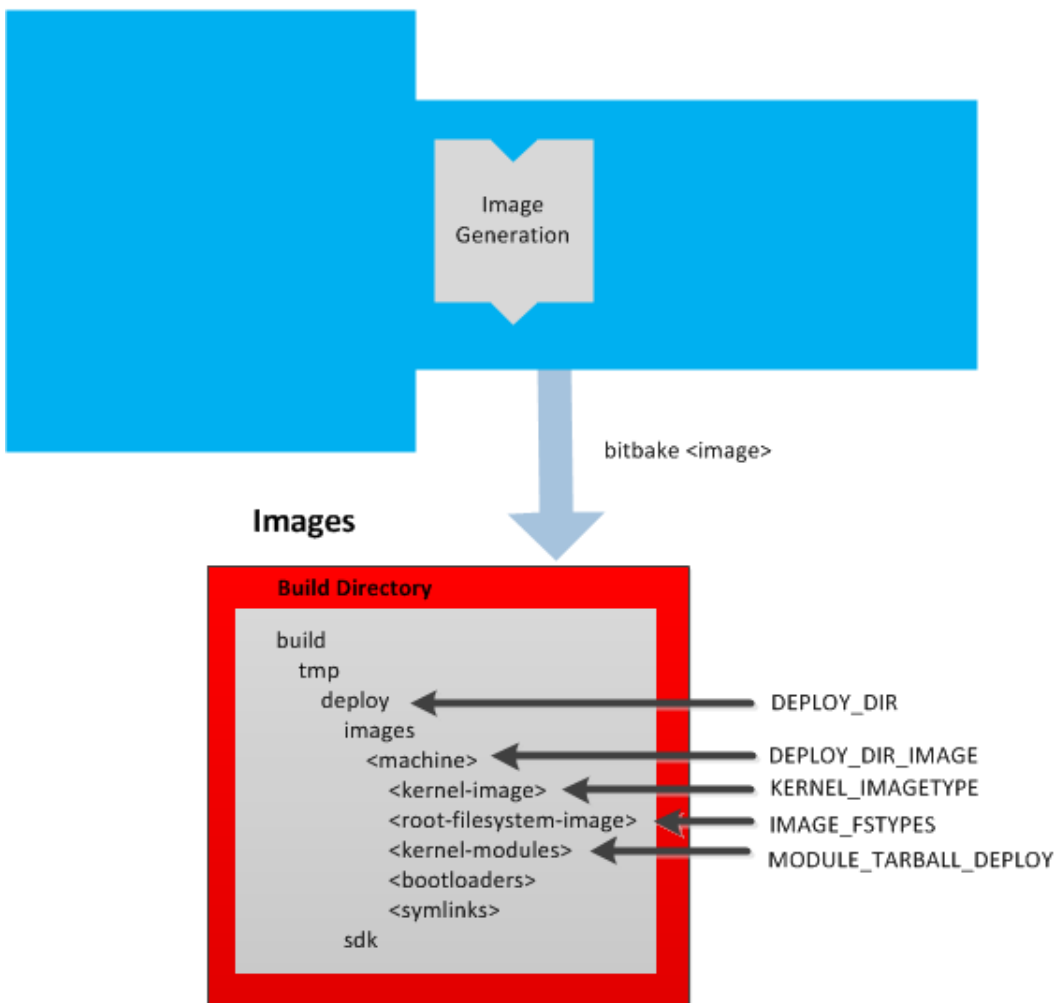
Image Generation

bitbake <image>

Images

Build Directory

build
tmp
deploy
images
<machine>
<kernel-image>
<root-filesystem-image>
<kernel-modules>
<bootloaders>
<symlinks>
sdk

DEPLOY_DIR
DEPLOY_DIR_IMAGE
KERNEL_IMAGETYPE
IMAGE_FSTYPES
MODULE_TARBALL_DEPLOY